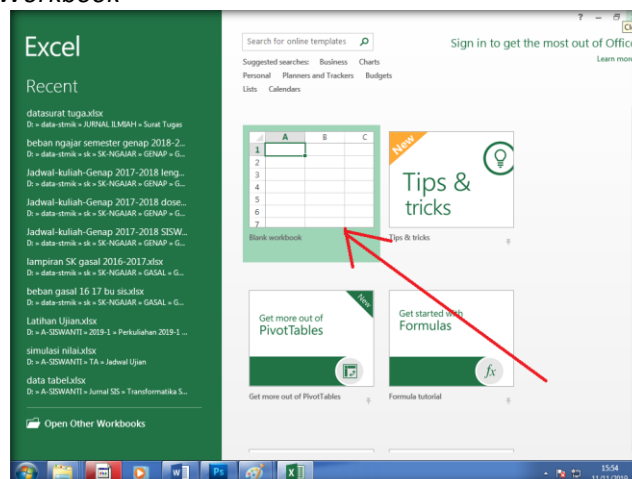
Workbook

Excel

Recent

datasurat tuga.xlsx
D: » data-stmik » JURNAL ILMIAH » Surat Tugas

beban ngajar semester genap 2018-2...
D: » data-stmik » sk » SK-NGAJAR » GENAP » G...

Jadwal-kuliah-Genap 2017-2018 leng...
D: » data-stmik » sk » SK-NGAJAR » GENAP » G...

Jadwal-kuliah-Genap 2017-2018 dose...
D: » data-stmik » sk » SK-NGAJAR » GENAP » G...

Jadwal-kuliah-Genap 2017-2018 SISW...
D: » data-stmik » sk » SK-NGAJAR » GENAP » G...

lampiran SK gasal 2016-2017.xlsx
D: » data-stmik » sk » SK-NGAJAR » GASAL » G...

beban gasal 16 17 bu sis.xlsx
D: » data-stmik » sk » SK-NGAJAR » GASAL » G...

Latihan Ujian.xlsx
D: » A-SISWANTI » 2019-1 » Perkuliahan 2019-1 ...

simulasi nilai.xlsx
D: » A-SISWANTI » TA » Jadwal Ujian

data tabel.xlsx
D: » A-SISWANTI » Jurnal SIS » Transformatika S...

Open Other Workbooks

Search for online templates

Suggested searches: Business Charts Personal Planners and Trackers Budgets Lists Calendars

Sign in to get the most out of Offic

Learn more

A B C
1
2
3
4
5
6
7

Blank workbook

New

Tips & tricks

Tips & tricks

New

Get more out of PivotTables

Get more out of PivotTables

Get started with Formulas

Formula tutorial

15:54
11/11/2019